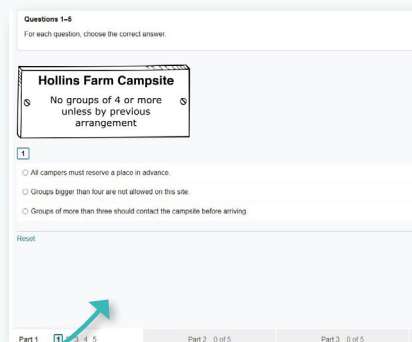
Questions 1–5

For each question, choose the correct answer.

Hollins Farm Campsite

No groups of 4 or more unless by previous arrangement

1

All campers must reserve a place in advance.

Groups bigger than four are not allowed on this site.

Groups of more than three should contact the campsite before arriving.

Reset

Part 1 1 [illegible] 3 4 5

Part 2 0 of 5

Part 3 0 of 5